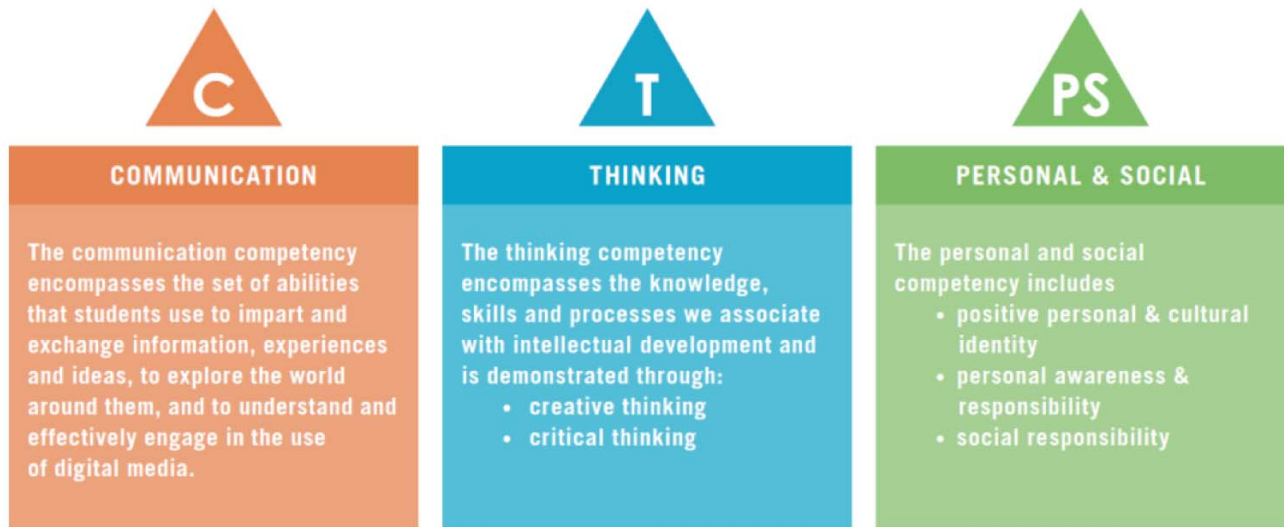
C

COMMUNICATION

The communication competency encompasses the set of abilities that students use to impart and exchange information, experiences and ideas, to explore the world around them, and to understand and effectively engage in the use of digital media.

T

THINKING

The thinking competency encompasses the knowledge, skills and processes we associate with intellectual development and is demonstrated through:
• creative thinking
• critical thinking

PS

PERSONAL & SOCIAL

The personal and social competency includes
• positive personal & cultural identity
• personal awareness & responsibility
• social responsibility